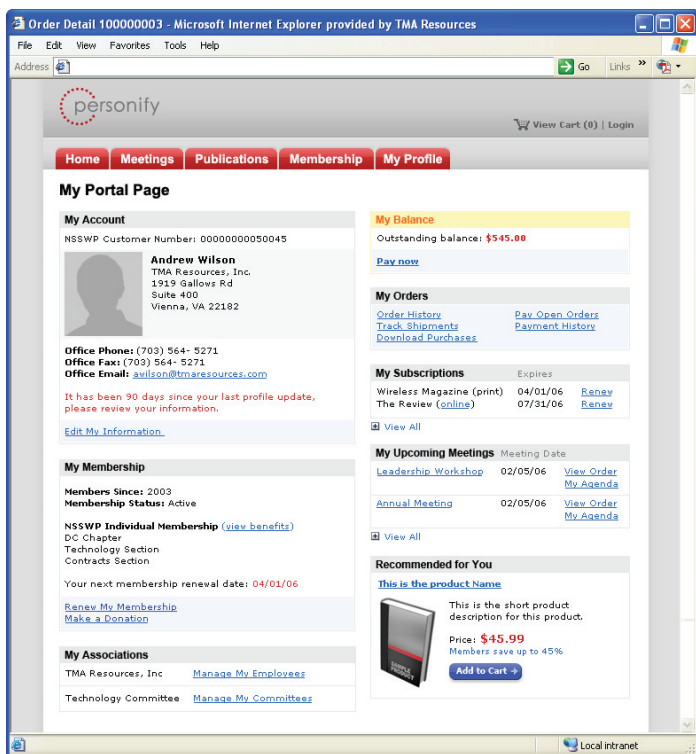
Order Detail 100000003 - Microsoft Internet Explorer provided by TMA Resources

File Edit View Favorites Tools Help

Address Go Links »

personify

View Cart (0) | Login

Home Meetings Publications Membership My Profile

My Portal Page

My Account

NSSWP Customer Number: 00000000050045

Andrew Wilson
TMA Resources, Inc.
1919 Gallows Rd
Suite 400
Vienna, VA 22182

Office Phone: (703) 564- 5271
Office Fax: (703) 564- 5271
Office Email: awilson@tmaresources.com

It has been 90 days since your last profile update, please review your information.

Edit My Information

My Membership

Members Since: 2003
Membership Status: Active

NSSWP Individual Membership (view benefits)
DC Chapter
Technology Section
Contracts Section

Your next membership renewal date: 04/01/06

Renew My Membership
Make a Donation

My Associations

| TMA Resources, Inc | Manage My Employees |
|---|---|
| Technology Committee | Manage My Committees |

My Balance

Outstanding balance: $545.00

Pay now

My Orders

Order History
Track Shipments
Download Purchases
Pay Open Orders
Payment History

My Subscriptions Expires

| Wireless Magazine (print) | 04/01/06 | Renew |
|---|---|---|
| The Review (online) | 07/31/06 | Renew |

View All

My Upcoming Meetings Meeting Date

| Leadership Workshop | 02/05/06 | View Order My Agenda |
|---|---|---|
| Annual Meeting | 02/05/06 | View Order My Agenda |

View All

Recommended for You

This is the product Name

This is the short product description for this product.

Price: $45.99
Members save up to 45%

Add to Cart

SAMPLE PRODUCT

Local intranet